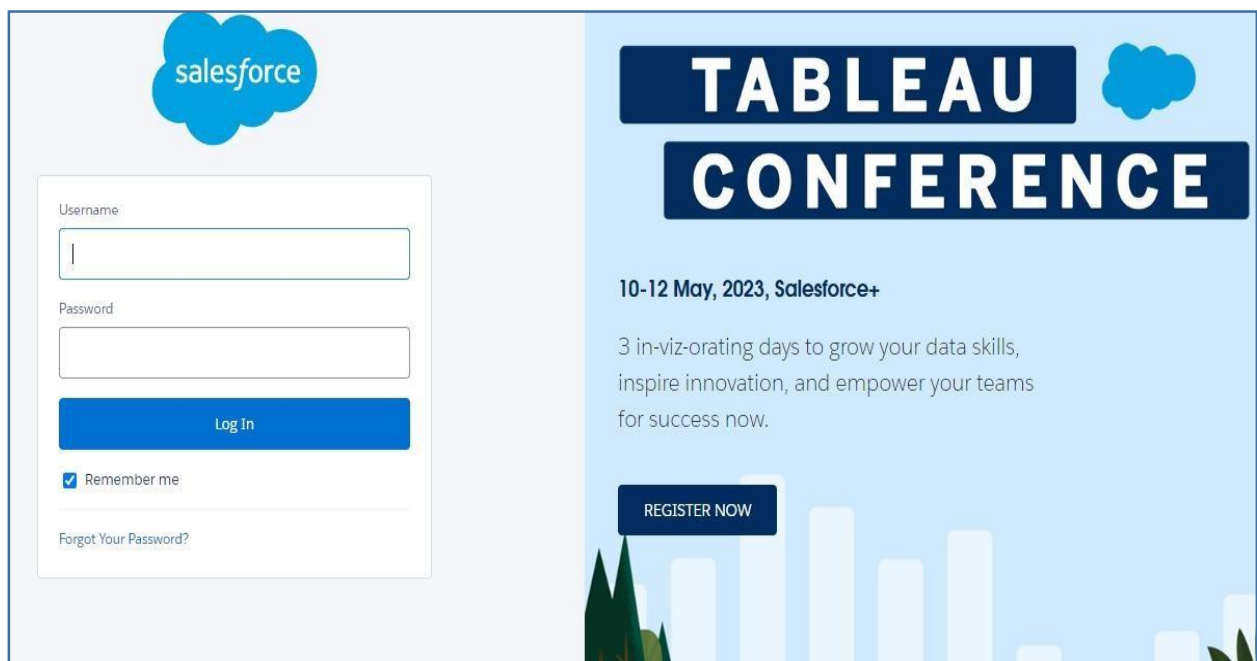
salesforce

Username

Password

Log In

Remember me

Forgot Your Password?

TABLEAU
CONFERENCE

10-12 May, 2023, Salesforce+

3 in-viz-orating days to grow your data skills, inspire innovation, and empower your teams for success now.

REGISTER NOW